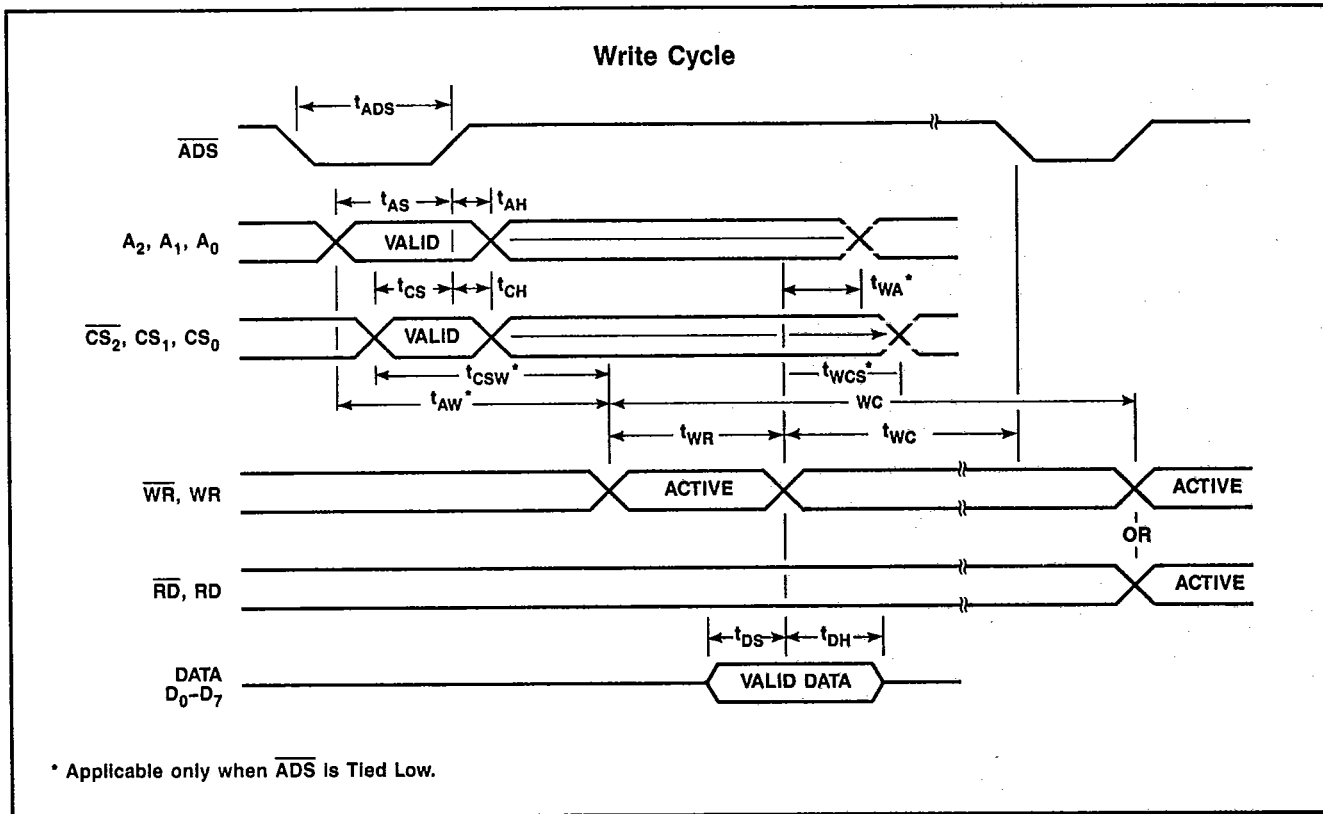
Write Cycle

$t_{ADS}$

$\overline{ADS}$

$t_{AS}$ $t_{AH}$

$A_2$, $A_1$, $A_0$

VALID

$t_{CS}$ $t_{CH}$

$t_{WA}$*

$\overline{CS_2}$, $CS_1$, $CS_0$

VALID

$t_{CSW}$*

$t_{WCS}$*

$t_{AW}$*

WC

$t_{WR}$

$t_{WC}$

$\overline{WR}$, WR

ACTIVE

ACTIVE

OR

$\overline{RD}$, RD

ACTIVE

$t_{DS}$ $t_{DH}$

DATA $D_0$–$D_7$

VALID DATA

* Applicable only when $\overline{ADS}$ Is Tied Low.